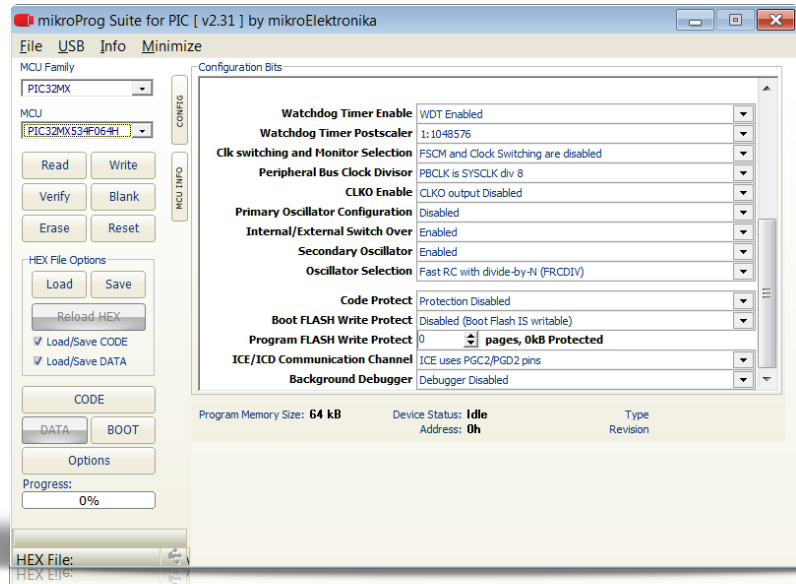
mikroProg Suite for PIC [ v2.31 ] by mikroElektronika

File USB Info Minimize

MCU Family
PIC32MX

MCU
PIC32MX534F064H

Read Write
Verify Blank
Erase Reset

HEX File Options
Load Save
Reload HEX
Load/Save CODE
Load/Save DATA

CODE
DATA BOOT
Options
Progress:
0%

HEX File:

CONFIG
MCU INFO

Configuration Bits

| | |
|---|---|
| Watchdog Timer Enable | WDT Enabled |
| Watchdog Timer Postscaler | 1:1048576 |
| Clk switching and Monitor Selection | FSCM and Clock Switching are disabled |
| Peripheral Bus Clock Divisor | PBCLK is SYSCLK div 8 |
| CLKO Enable | CLKO output Disabled |
| Primary Oscillator Configuration | Disabled |
| Internal/External Switch Over | Enabled |
| Secondary Oscillator | Enabled |
| Oscillator Selection | Fast RC with divide-by-N (FRCDIV) |
| Code Protect | Protection Disabled |
| Boot FLASH Write Protect | Disabled (Boot Flash IS writable) |
| Program FLASH Write Protect | 0 pages, 0kB Protected |
| ICE/ICD Communication Channel | ICE uses PGC2/PGD2 pins |
| Background Debugger | Debugger Disabled |

Program Memory Size: 64 kB
Device Status: Idle
Address: 0h
Type
Revision